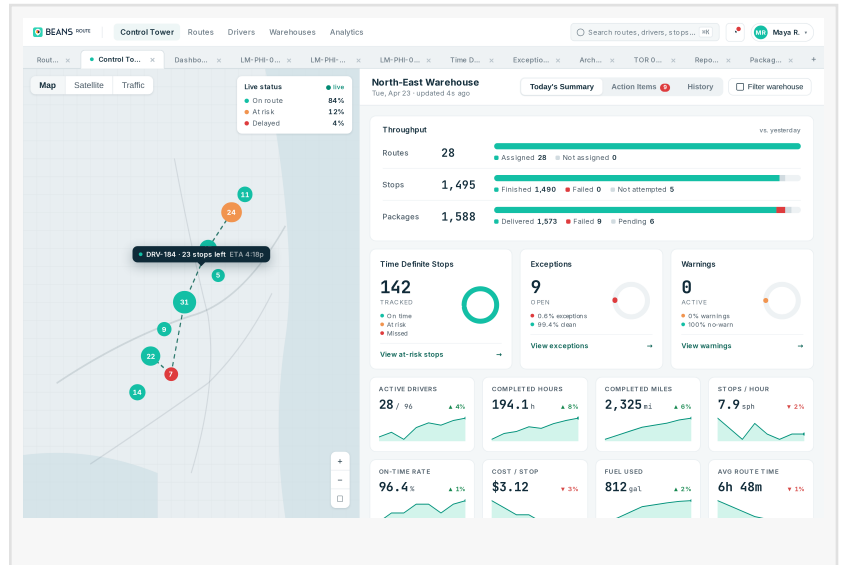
BEANS ROUTE

Control Tower Routes Drivers Warehouses Analytics

Search routes, drivers, stops... ⌘K

MR Maya R.

Route... × Control To... × Dashbo... × LM-PHI-0... × LM-PHI-... × LM-PHI-0... × Time D... × Exception... × Arch... × TOR 0... × Repo... × Packag... × +

Map Satellite Traffic

Live status live
On route 84%
At risk 12%
Delayed 4%

11
24
DRV-184 · 23 stops left ETA 4:18p
5
31
9
22
7
14

+
−

North-East Warehouse
Tue, Apr 23 · updated 4s ago

Today's Summary Action Items 0 History Filter warehouse

Throughput vs. yesterday

| Routes | 28 | Assigned 28 · Not assigned 0 |
|---|---|---|
| Stops | 1,495 | Finished 1,490 · Failed 0 · Not attempted 5 |
| Packages | 1,588 | Delivered 1,573 · Failed 9 · Pending 6 |

Time Definite Stops
142
TRACKED
On time
At risk
Missed
View at-risk stops →

Exceptions
9
OPEN
0.6% exceptions
99.4% clean
View exceptions →

Warnings
0
ACTIVE
0% warnings
100% no-warn
View warnings →

ACTIVE DRIVERS
28 / 96 ▲ 4%

COMPLETED HOURS
194.1 h ▲ 8%

COMPLETED MILES
2,325 mi ▲ 6%

STOPS / HOUR
7.9 sph ▼ 2%

ON-TIME RATE
96.4 % ▲ 1%

COST / STOP
$3.12 ▼ 3%

FUEL USED
812 gal ▲ 2%

AVG ROUTE TIME
6h 48m ▼ 1%